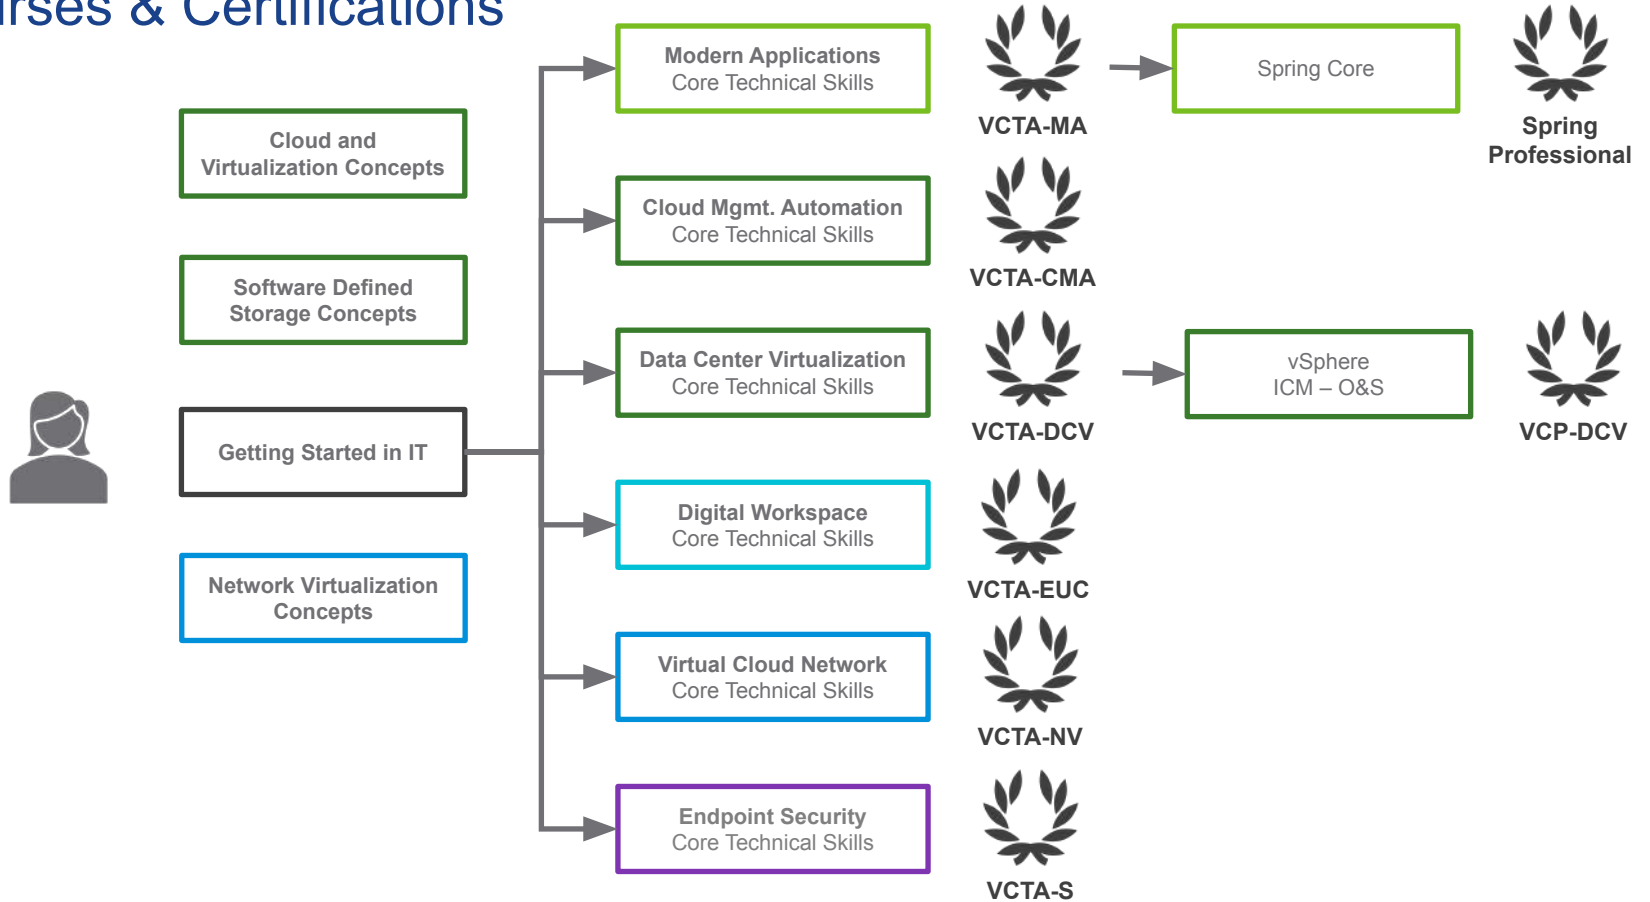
rses & Certifications

Cloud and Virtualization Concepts

Software Defined Storage Concepts

Getting Started in IT

Network Virtualization Concepts

Modern Applications
Core Technical Skills

VCTA-MA

Spring Core

Spring Professional

Cloud Mgmt. Automation
Core Technical Skills

VCTA-CMA

Data Center Virtualization
Core Technical Skills

VCTA-DCV

vSphere
ICM – O&S

VCP-DCV

Digital Workspace
Core Technical Skills

VCTA-EUC

Virtual Cloud Network
Core Technical Skills

VCTA-NV

Endpoint Security
Core Technical Skills

VCTA-S